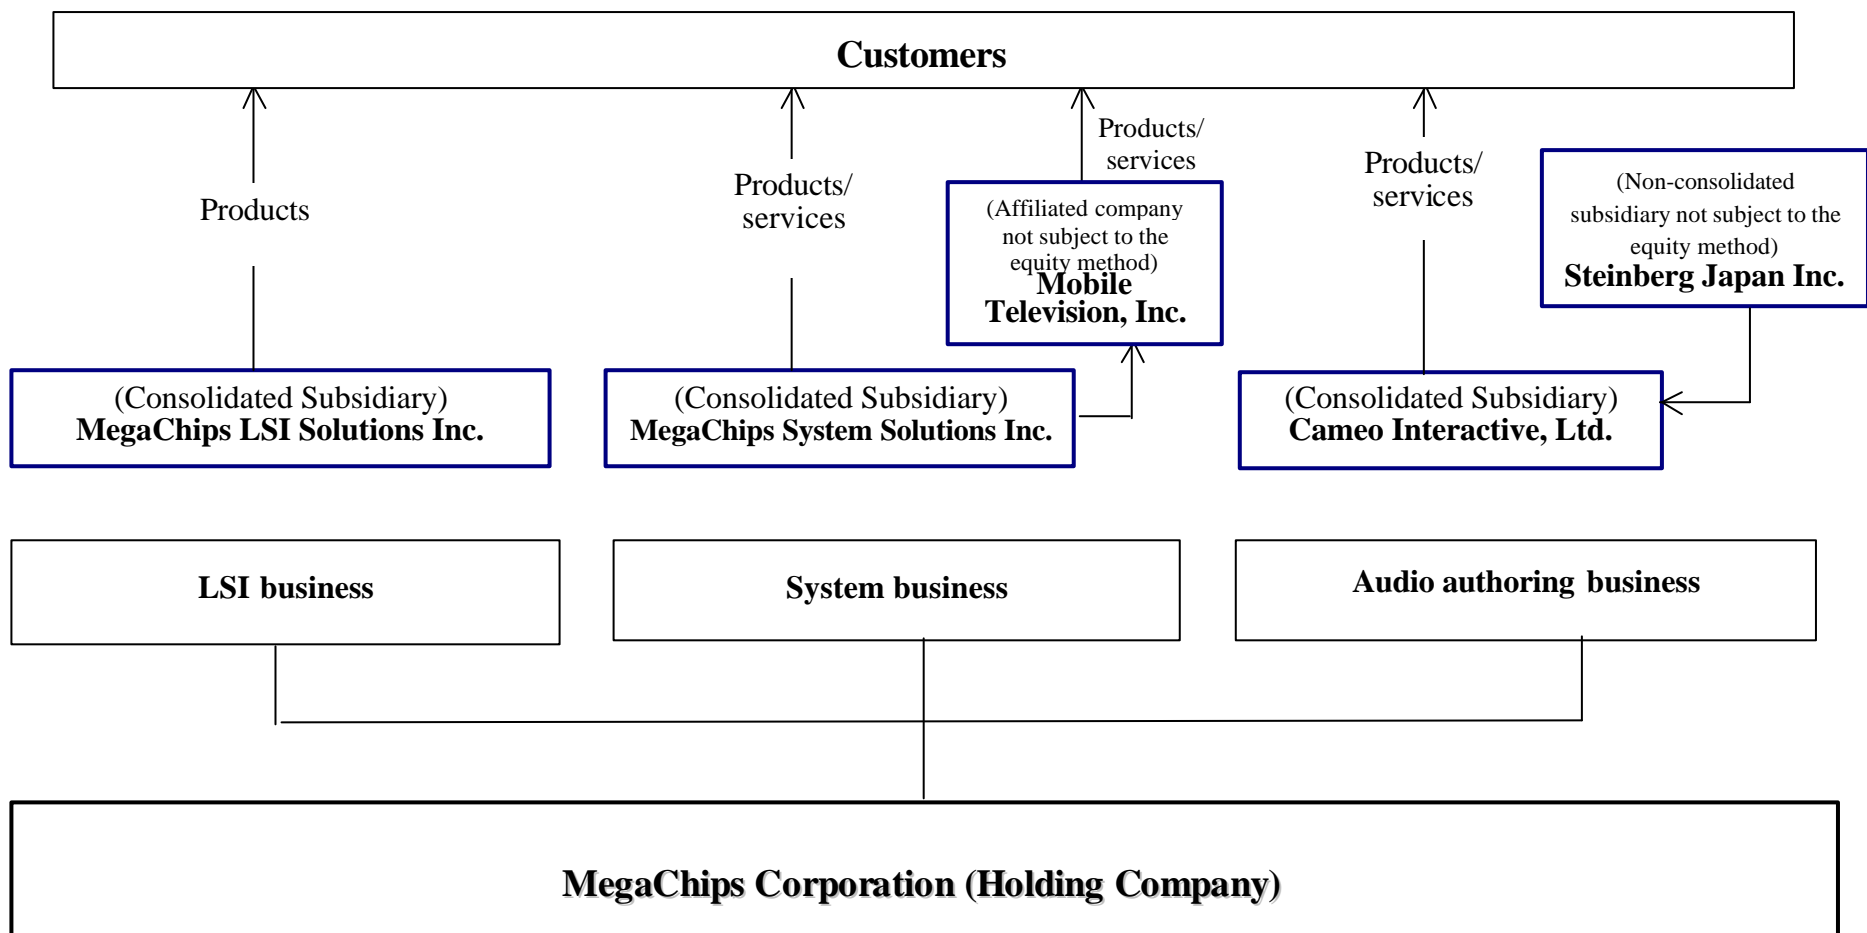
Customers

Products

Products/ services

Products/ services

(Affiliated company not subject to the equity method)
Mobile Television, Inc.

Products/ services

(Non-consolidated subsidiary not subject to the equity method)
Steinberg Japan Inc.

(Consolidated Subsidiary)
MegaChips LSI Solutions Inc.

(Consolidated Subsidiary)
MegaChips System Solutions Inc.

(Consolidated Subsidiary)
Cameo Interactive, Ltd.

LSI business

System business

Audio authoring business

MegaChips Corporation (Holding Company)